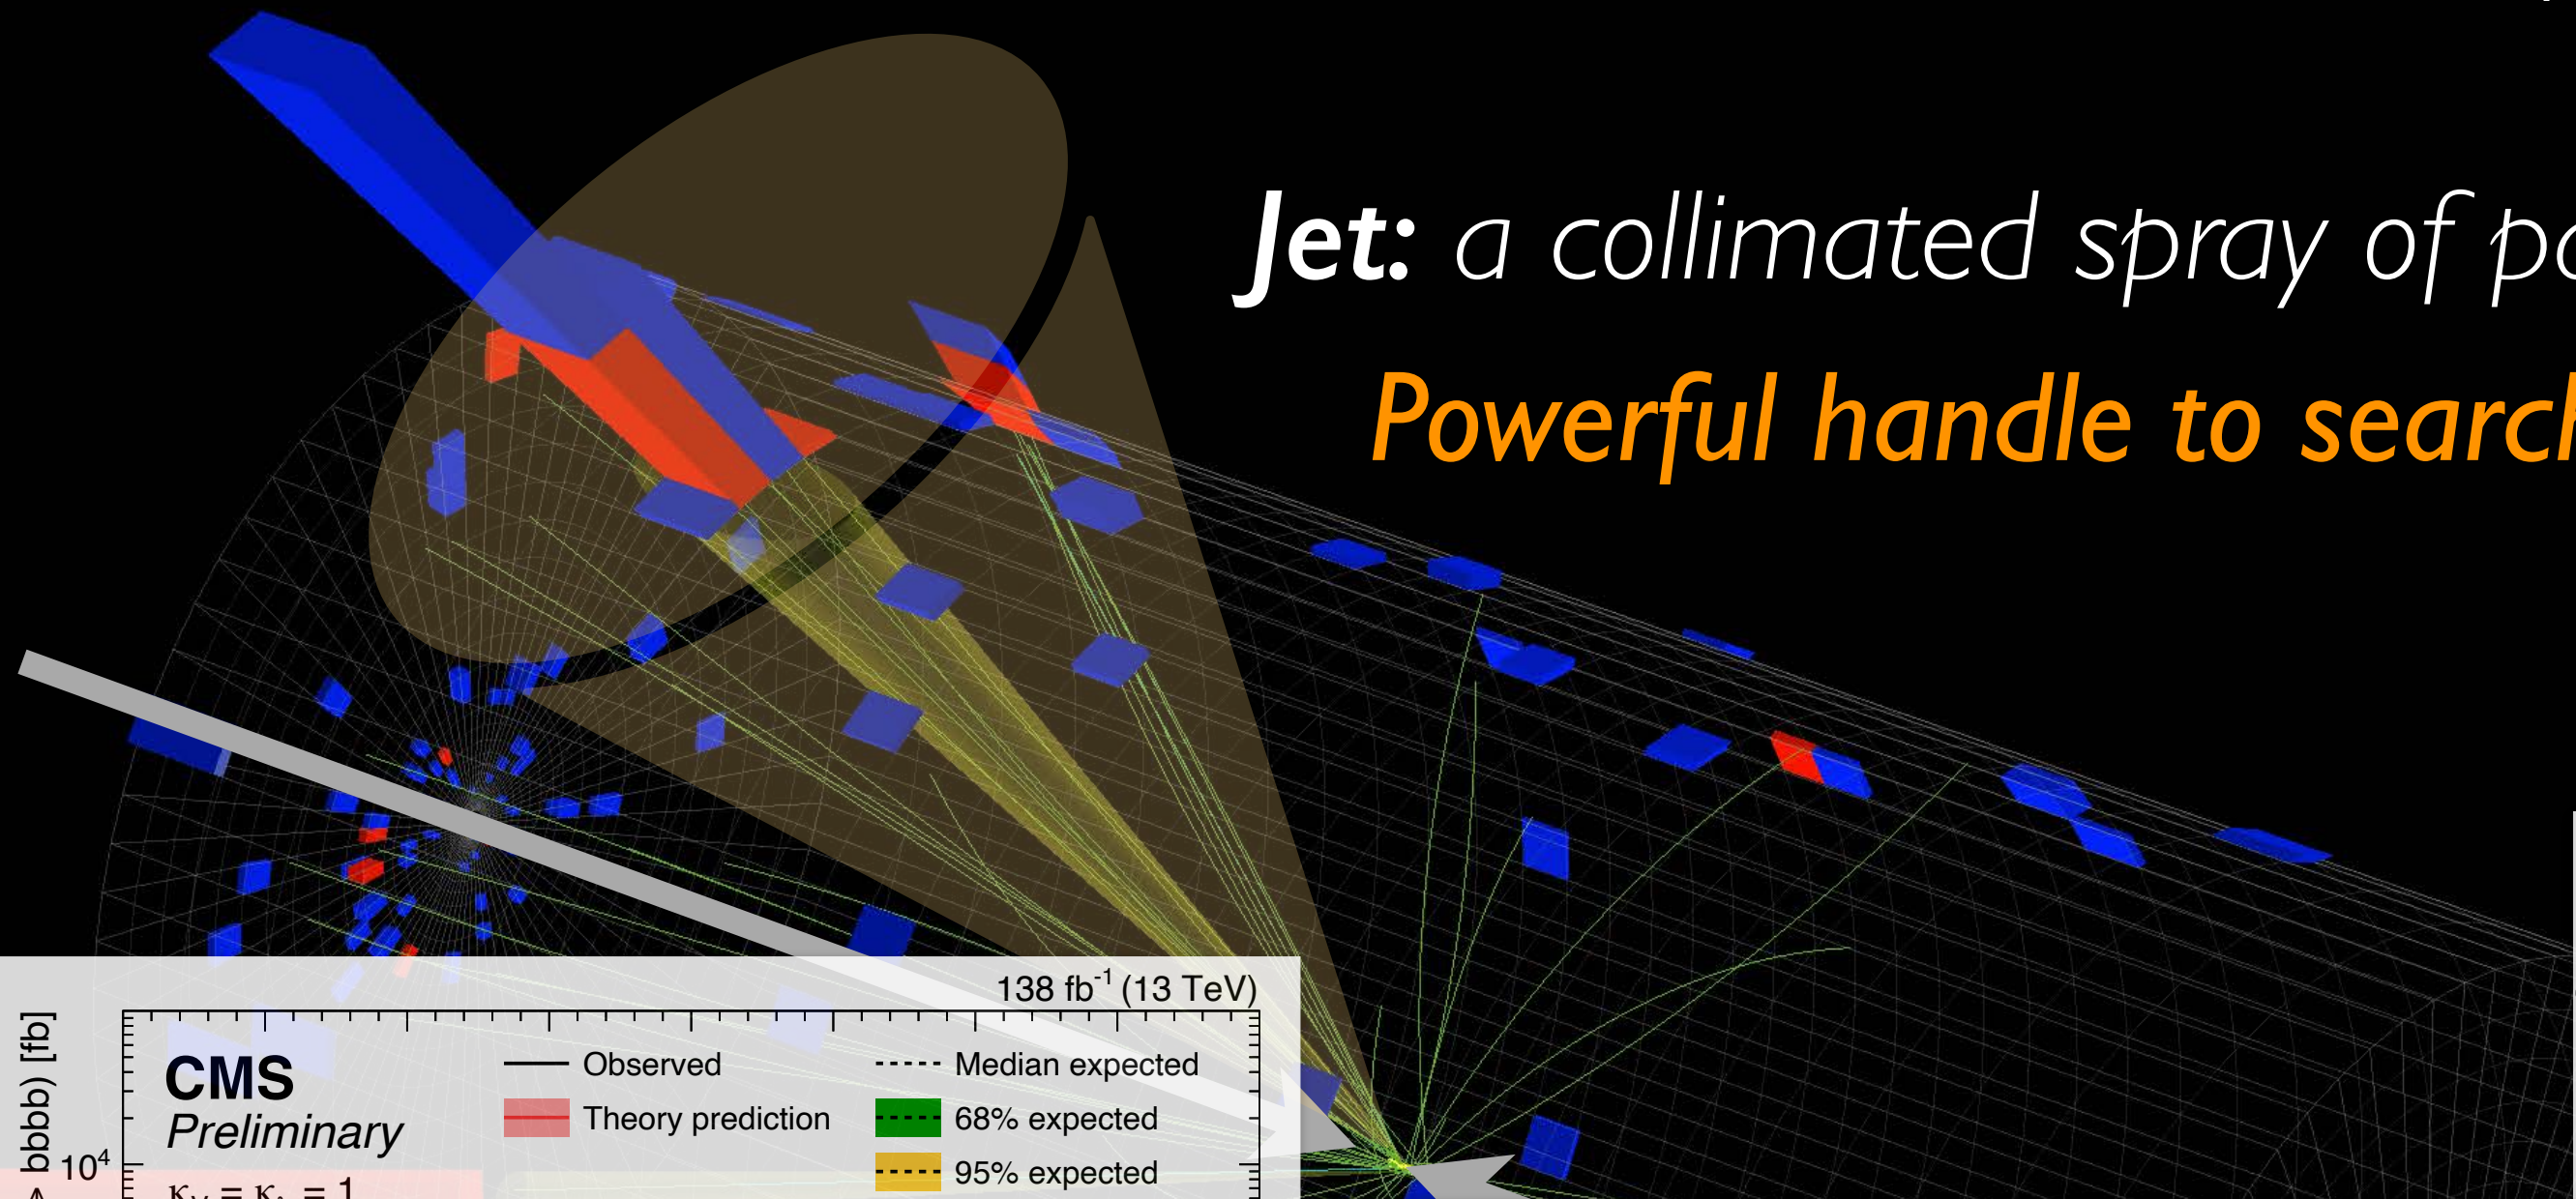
Jet: a collimated spray of pa

Powerful handle to search

138 fb$^{-1}$ (13 TeV)

CMS
Preliminary

Observed
Theory prediction
Median expected
68% expected
95% expected

bbbb) [fb]

$10^4$

$\kappa_V = \kappa_\lambda = 1$